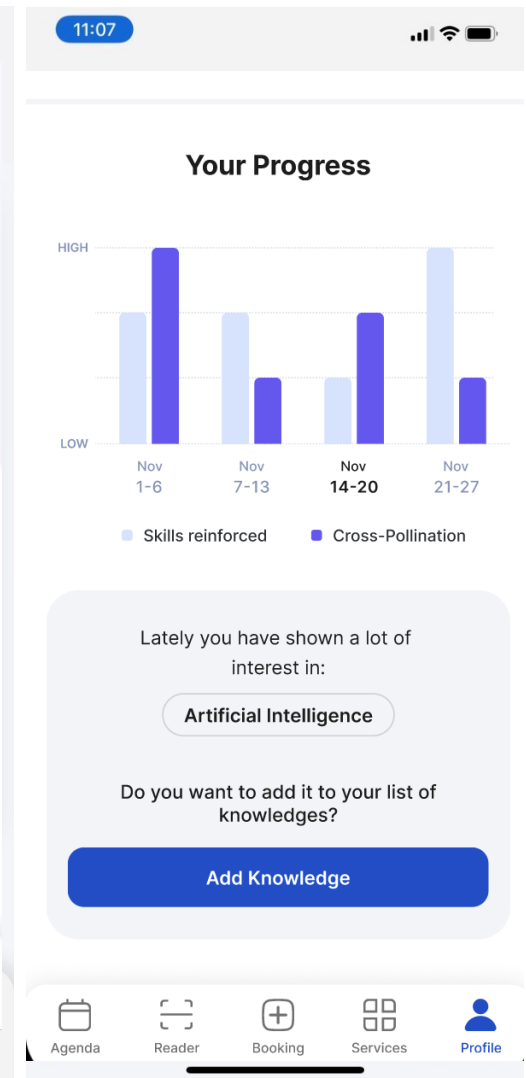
11:07

Your Progress

HIGH

LOW

Nov 1-6

Nov 7-13

Nov 14-20

Nov 21-27

Skills reinforced

Cross-Pollination

Lately you have shown a lot of interest in:

Artificial Intelligence

Do you want to add it to your list of knowledges?

Add Knowledge

Agenda

Reader

Booking

Services

Profile